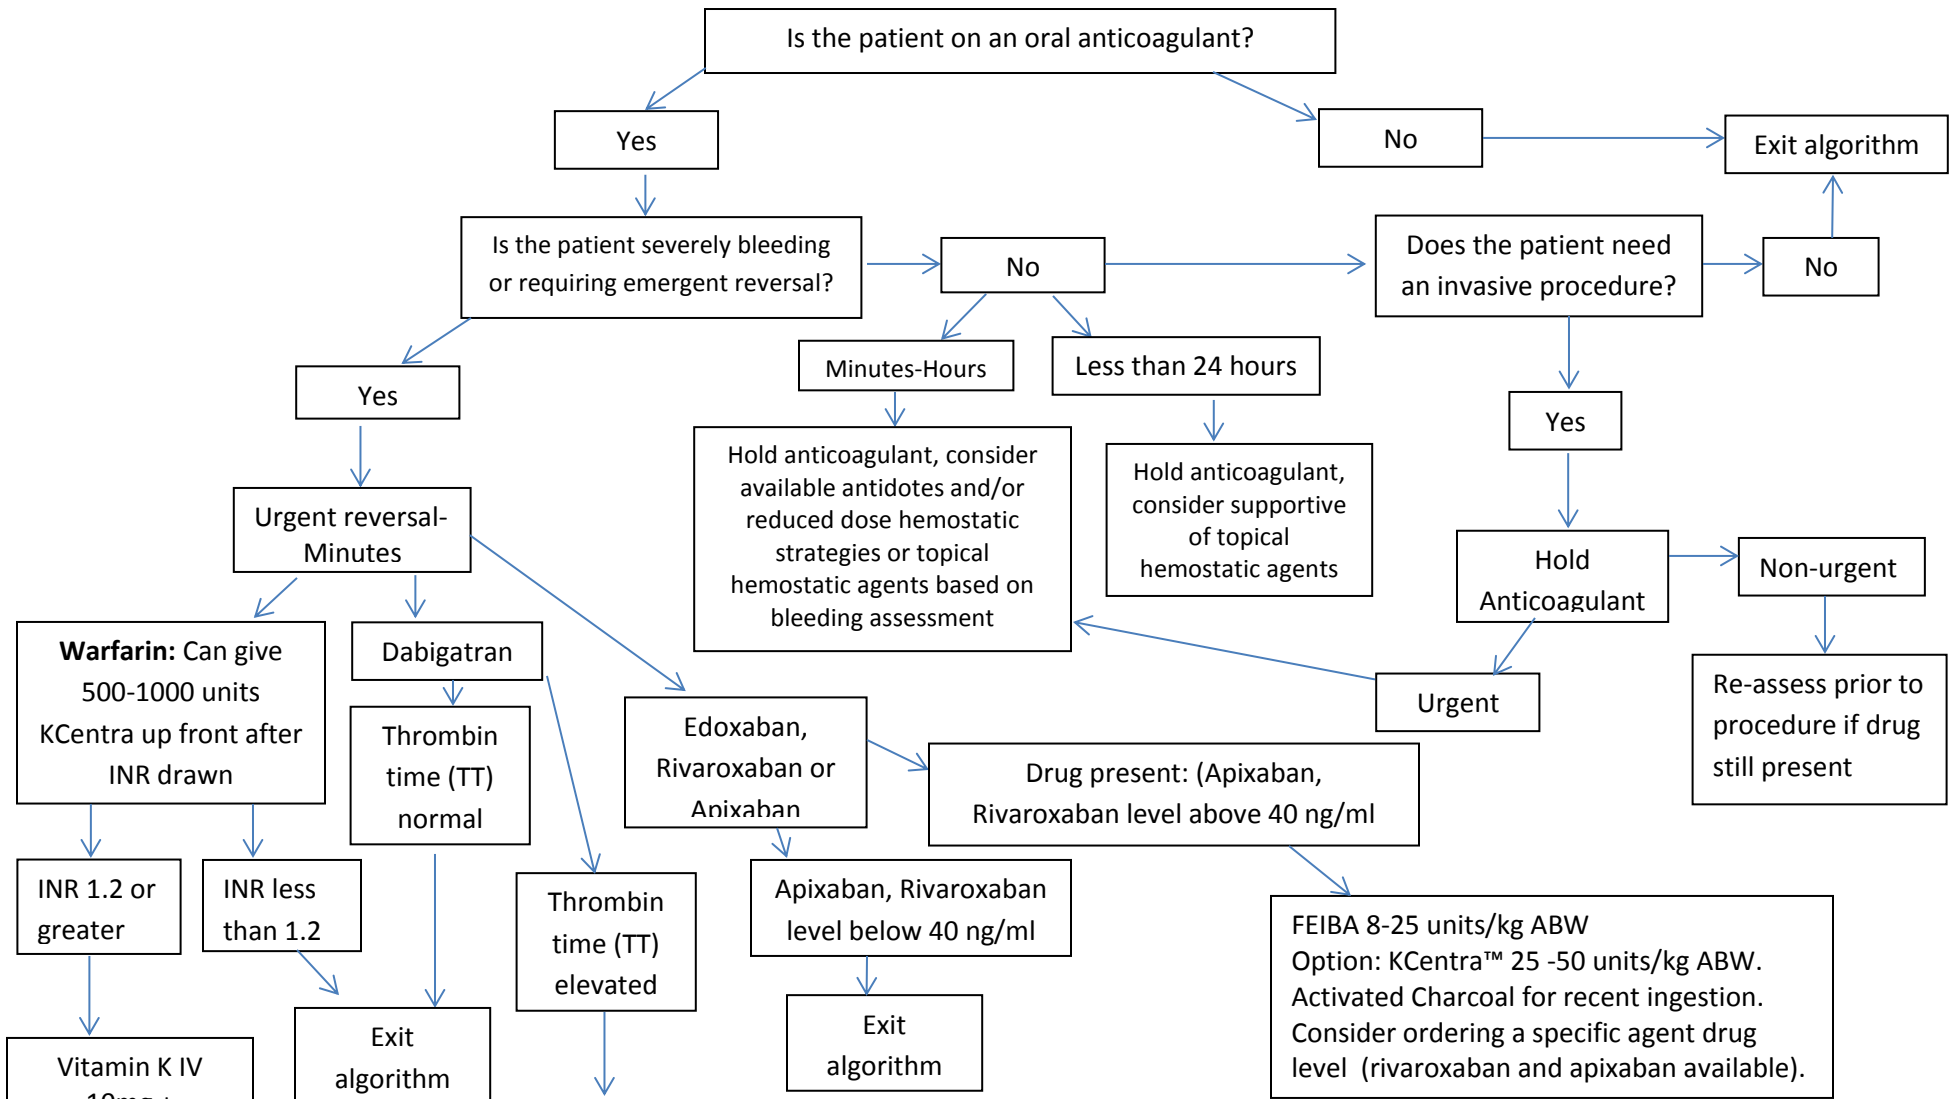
Is the patient on an oral anticoagulant?

Yes

No

Exit algorithm

Is the patient severely bleeding or requiring emergent reversal?

No

Does the patient need an invasive procedure?

No

Yes

Minutes-Hours

Less than 24 hours

Yes

Hold anticoagulant, consider available antidotes and/or reduced dose hemostatic strategies or topical hemostatic agents based on bleeding assessment

Hold anticoagulant, consider supportive of topical hemostatic agents

Urgent reversal-Minutes

Hold Anticoagulant

Non-urgent

**Warfarin:** Can give 500-1000 units KCentra up front after INR drawn

Dabigatran

Urgent

Re-assess prior to procedure if drug still present

Thrombin time (TT) normal

Edoxaban, Rivaroxaban or Apixaban

Drug present: (Apixaban, Rivaroxaban level above 40 ng/ml

INR 1.2 or greater

INR less than 1.2

Thrombin time (TT) elevated

Apixaban, Rivaroxaban level below 40 ng/ml

FEIBA 8-25 units/kg ABW
Option: KCentra™ 25 -50 units/kg ABW.
Activated Charcoal for recent ingestion.
Consider ordering a specific agent drug level (rivaroxaban and apixaban available).

Vitamin K IV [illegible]

Exit algorithm

Exit algorithm